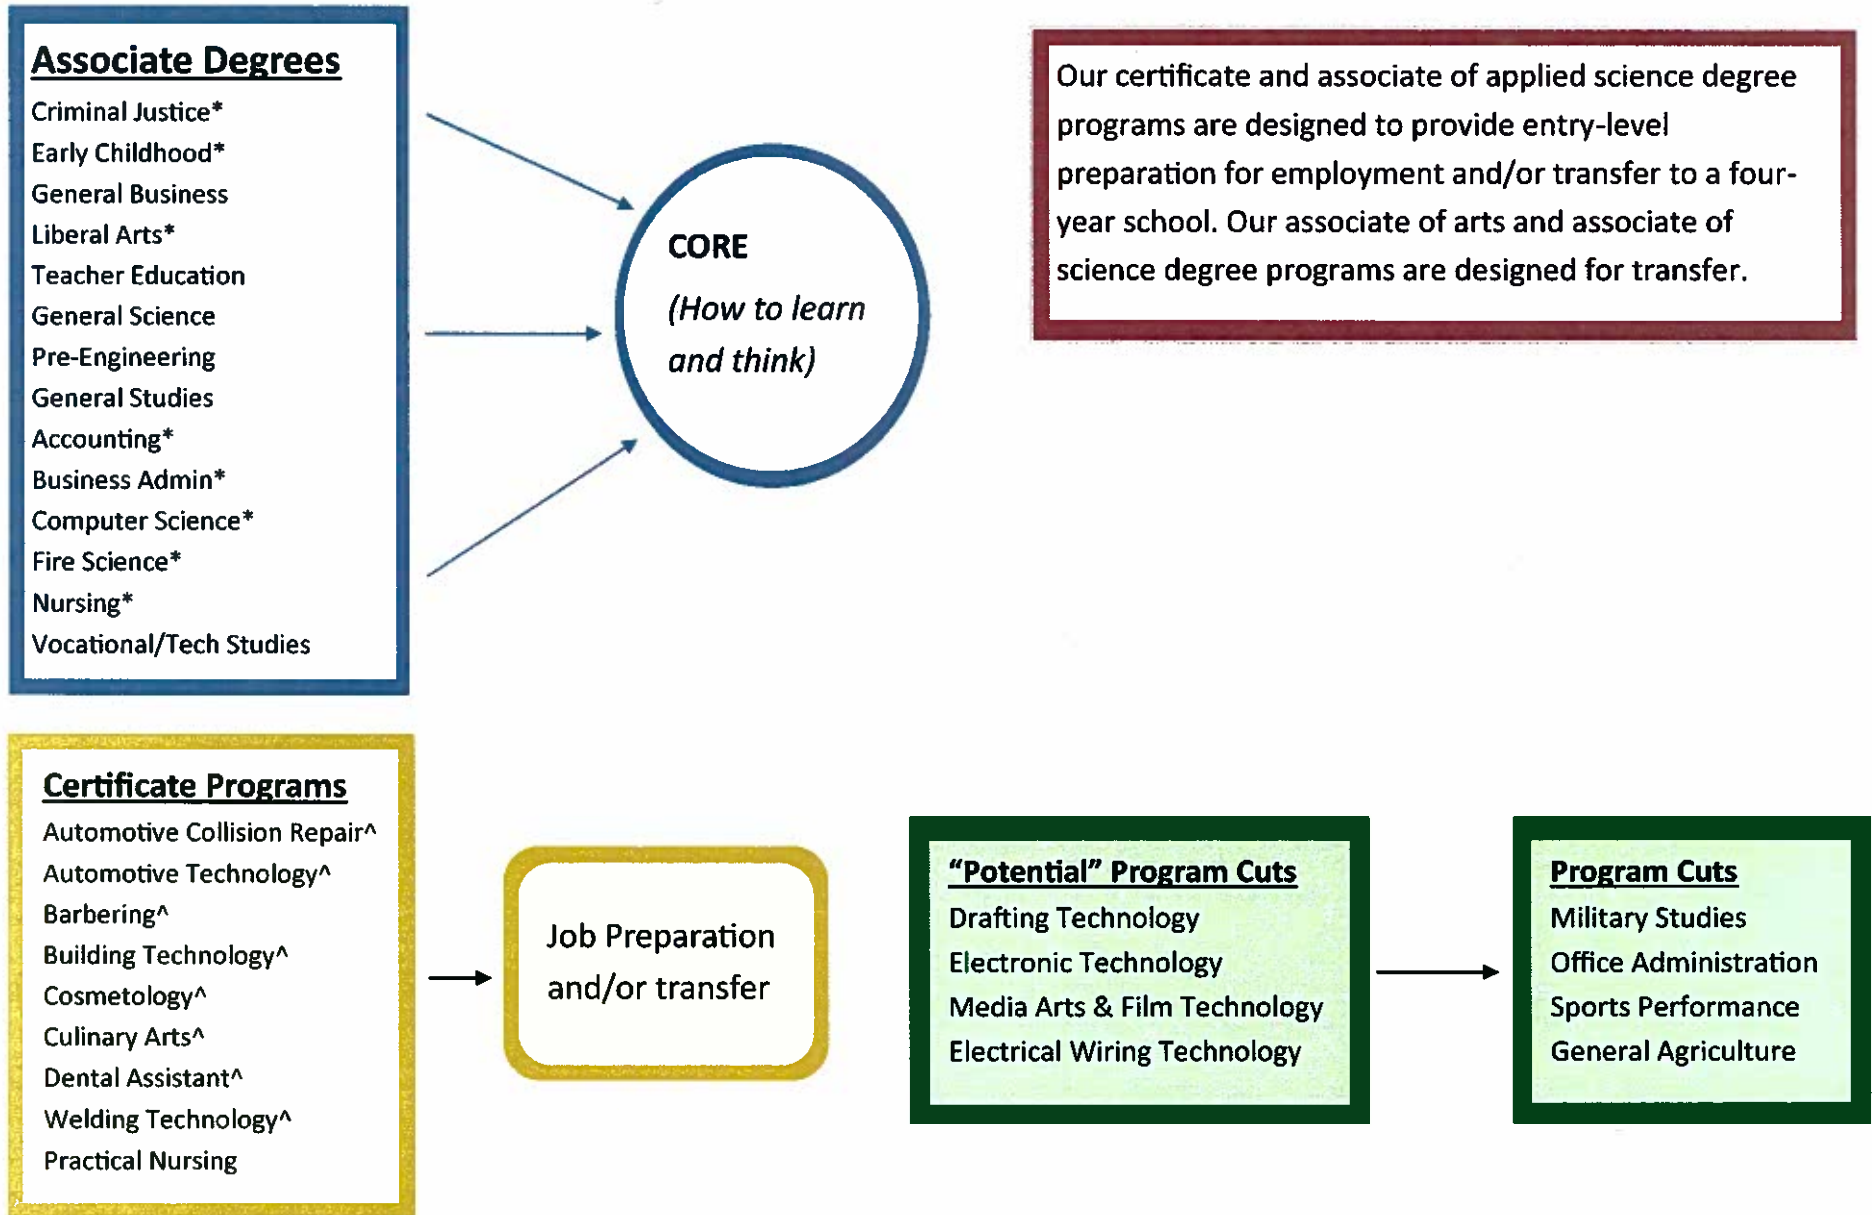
Associate Degrees
Criminal Justice*
Early Childhood*
General Business
Liberal Arts*
Teacher Education
General Science
Pre-Engineering
General Studies
Accounting*
Business Admin*
Computer Science*
Fire Science*
Nursing*
Vocational/Tech Studies

CORE
(How to learn and think)

Our certificate and associate of applied science degree programs are designed to provide entry-level preparation for employment and/or transfer to a four-year school. Our associate of arts and associate of science degree programs are designed for transfer.

Certificate Programs
Automotive Collision Repair^
Automotive Technology^
Barbering^
Building Technology^
Cosmetology^
Culinary Arts^
Dental Assistant^
Welding Technology^
Practical Nursing

Job Preparation and/or transfer

"Potential" Program Cuts
Drafting Technology
Electronic Technology
Media Arts & Film Technology
Electrical Wiring Technology

Program Cuts
Military Studies
Office Administration
Sports Performance
General Agriculture